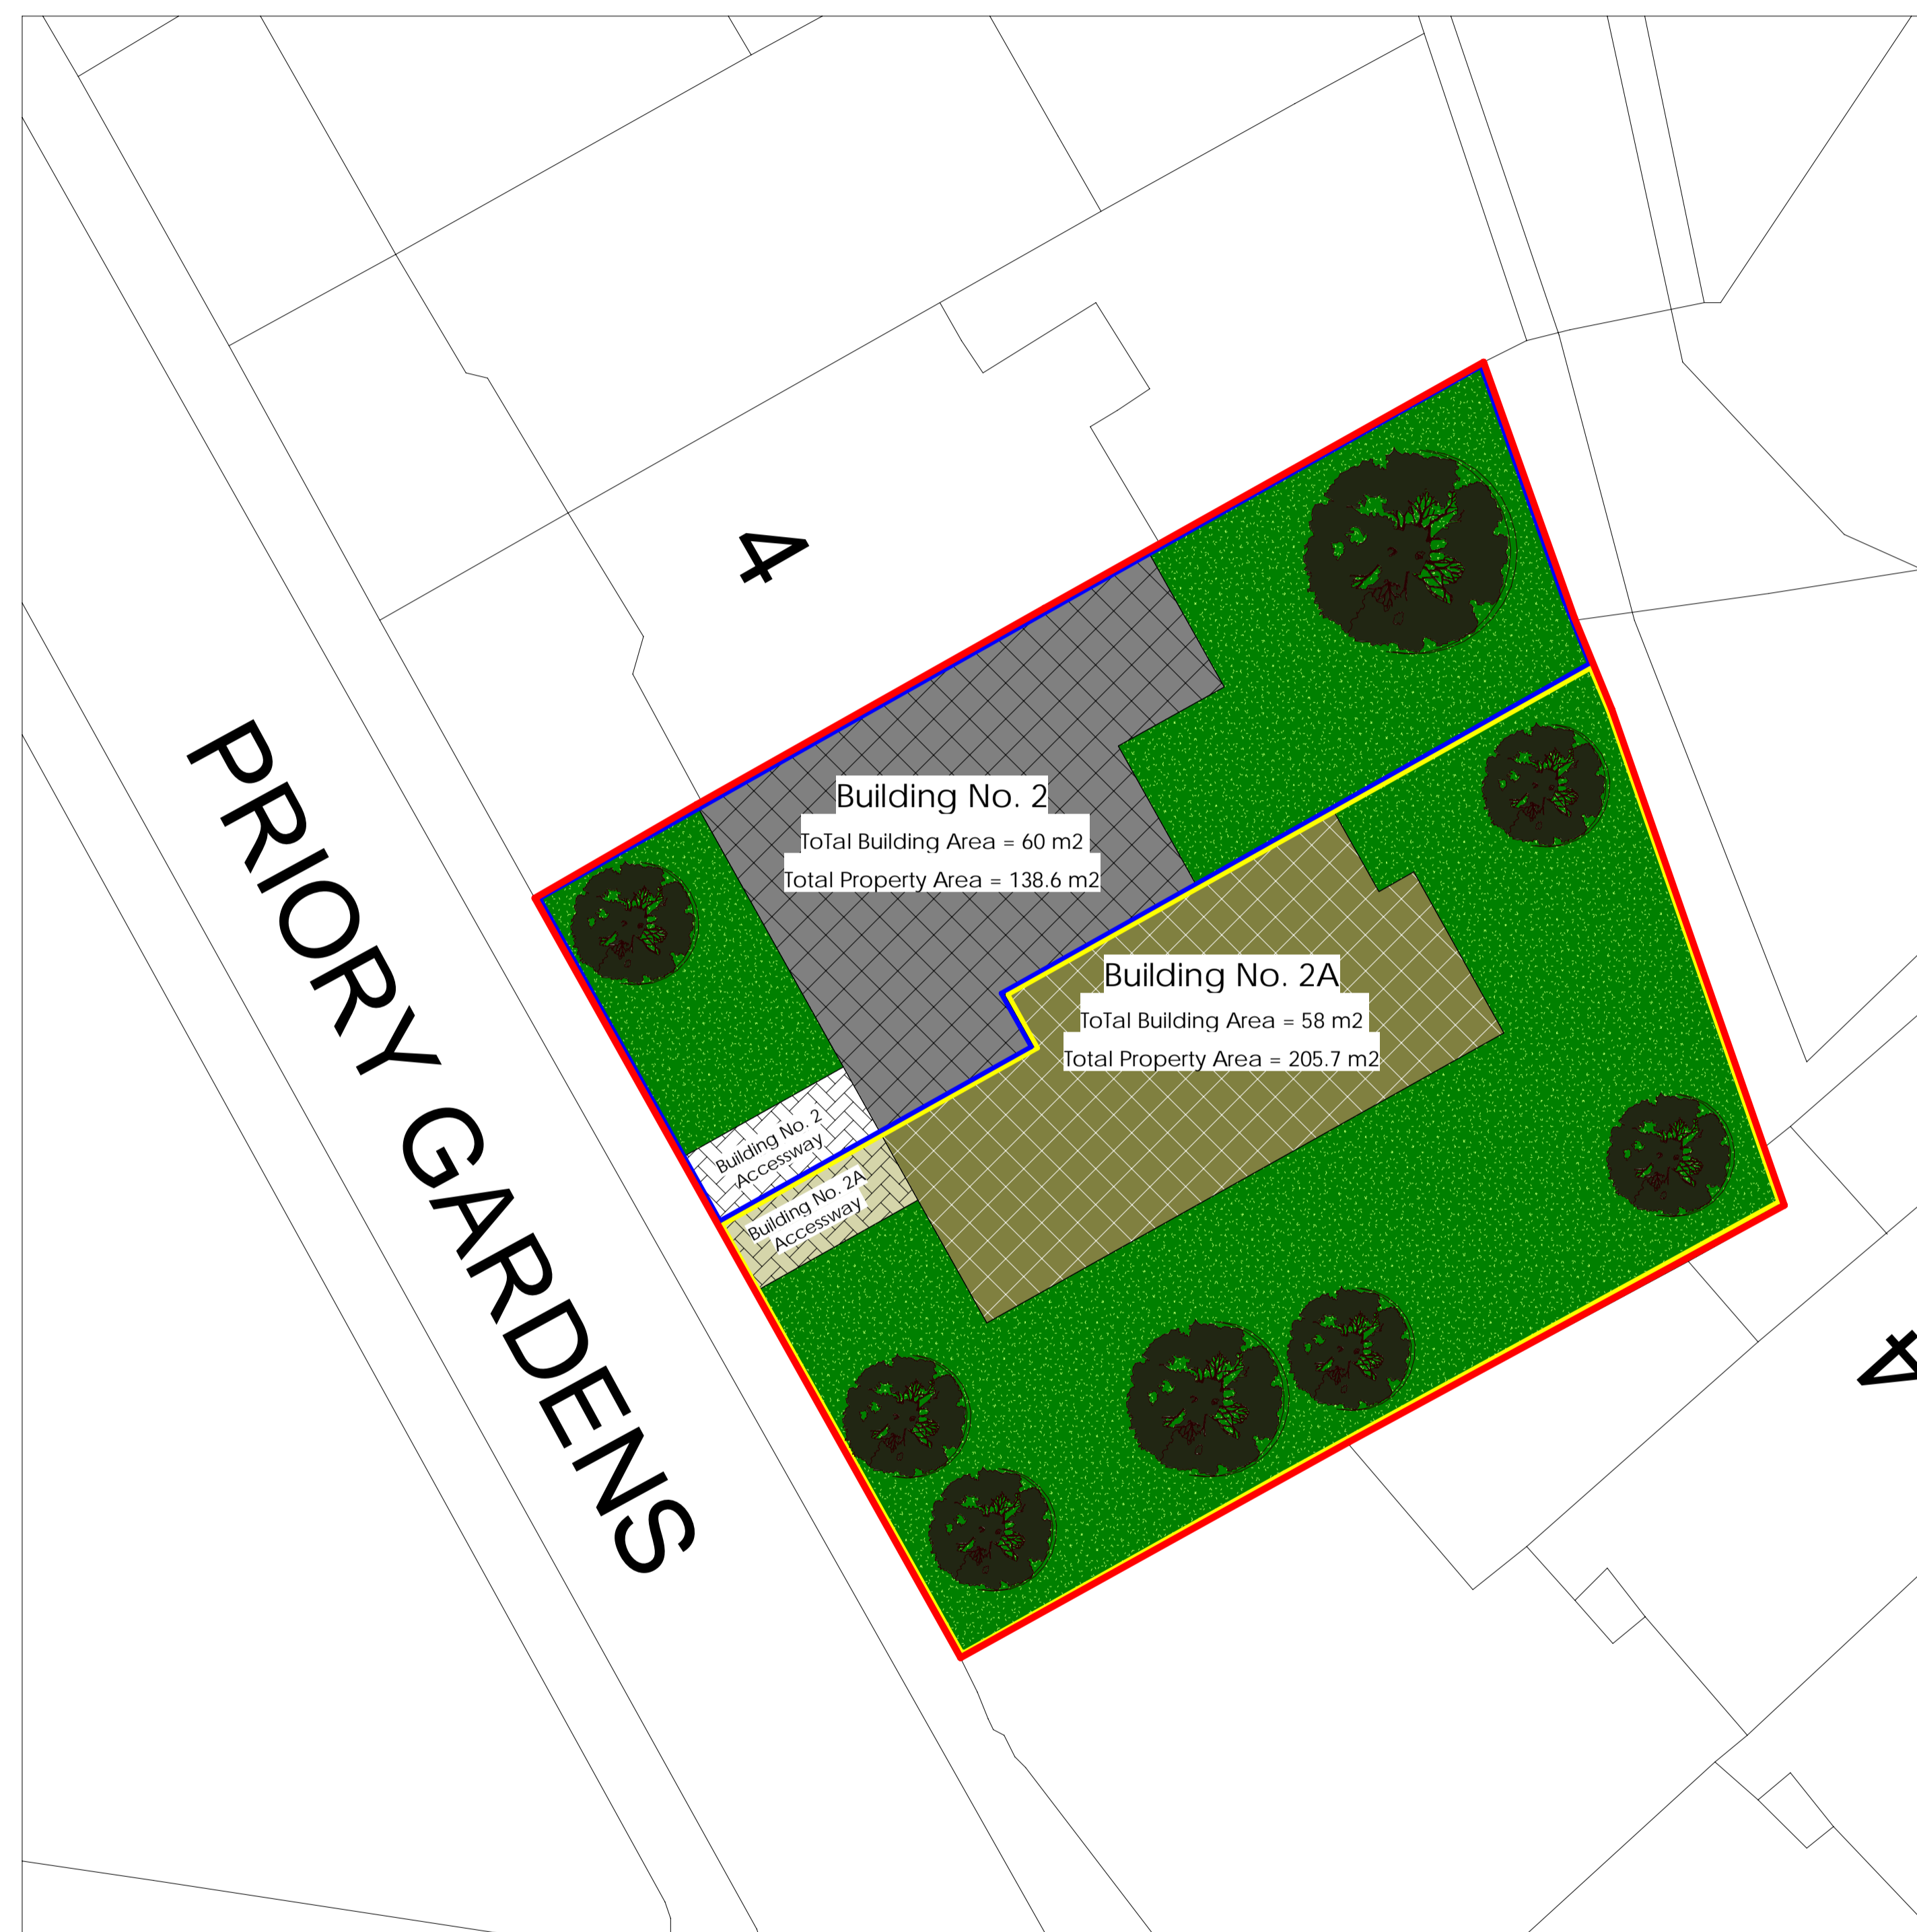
4

PRIORY GARDENS

Building No. 2
ToTal Building Area = 60 m2
Total Property Area = 138.6 m2

Building No. 2A
ToTal Building Area = 58 m2
Total Property Area = 205.7 m2

Building No. 2 Accessway

Building No. 2A Accessway

4